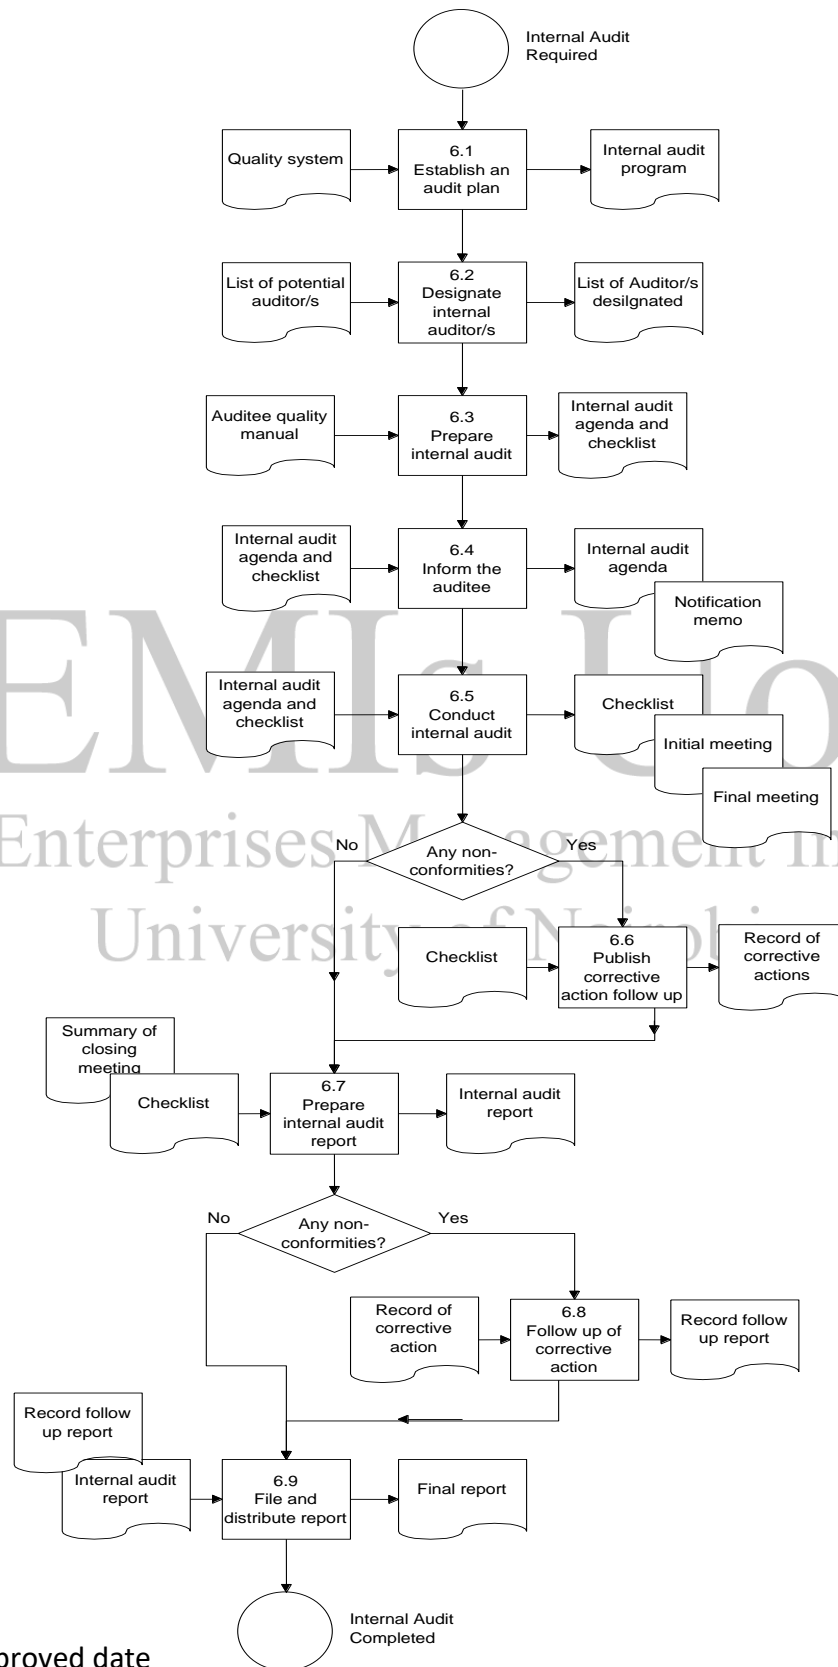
Internal Audit Required

Quality system

6.1 Establish an audit plan

Internal audit program

List of potential auditor/s

6.2 Designate internal auditor/s

List of Auditor/s desilgnated

Auditee quality manual

6.3 Prepare internal audit

Internal audit agenda and checklist

Internal audit agenda and checklist

6.4 Inform the auditee

Internal audit agenda

Notification memo

Internal audit agenda and checklist

6.5 Conduct internal audit

Checklist

Initial meeting

Final meeting

EMIs Uo

Enterprises Management In

University of Nairobi

No

Any non-conformities?

Yes

Checklist

6.6 Publish corrective action follow up

Record of corrective actions

Summary of closing meeting

Checklist

6.7 Prepare internal audit report

Internal audit report

No

Any non-conformities?

Yes

Record of corrective action

6.8 Follow up of corrective action

Record follow up report

Record follow up report

Internal audit report

6.9 File and distribute report

Final report

Internal Audit Completed

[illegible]proved date